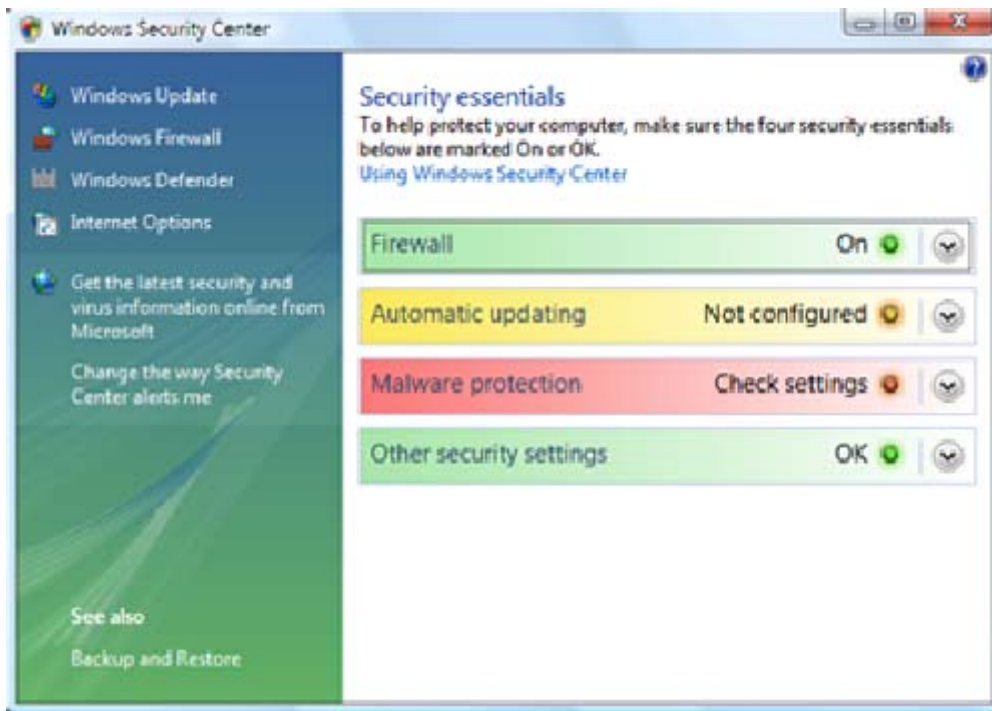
Windows Security Center

Windows Update
Windows Firewall
Windows Defender
Internet Options

Get the latest security and virus information online from Microsoft

Change the way Security Center alerts me

See also
Backup and Restore

Security essentials
To help protect your computer, make sure the four security essentials below are marked On or OK.
Using Windows Security Center

Firewall On
Automatic updating Not configured
Malware protection Check settings
Other security settings OK